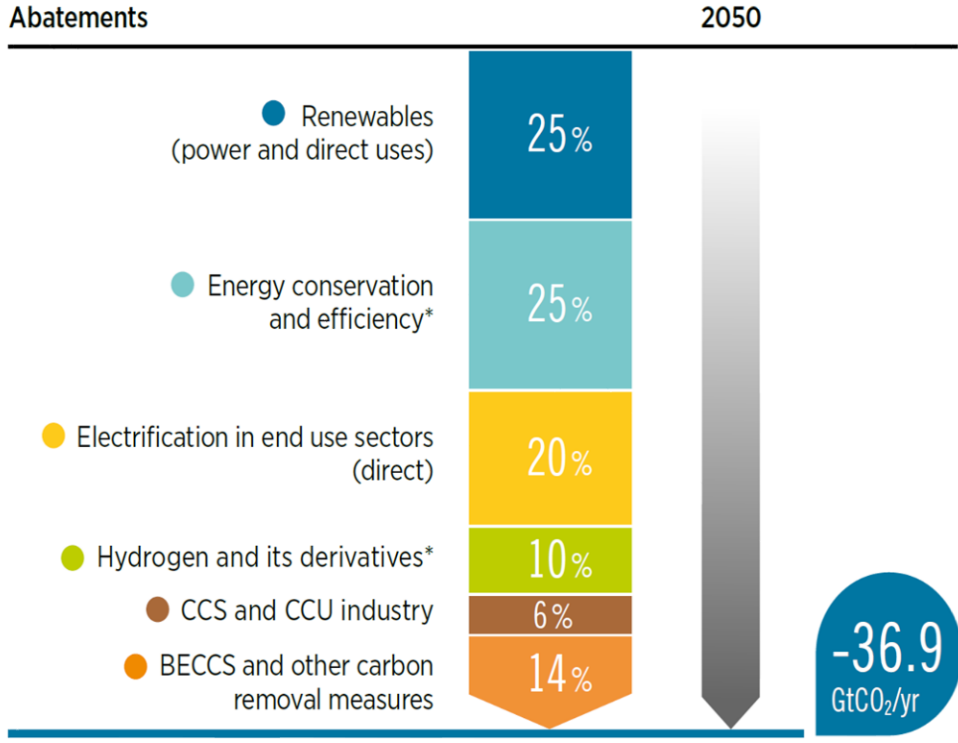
Abatements

2050

Renewables (power and direct uses)

25%

Energy conservation and efficiency*

25%

Electrification in end use sectors (direct)

20%

Hydrogen and its derivatives*

10%

CCS and CCU industry

6%

BECCS and other carbon removal measures

14%

-36.9 $GtCO_2$/yr